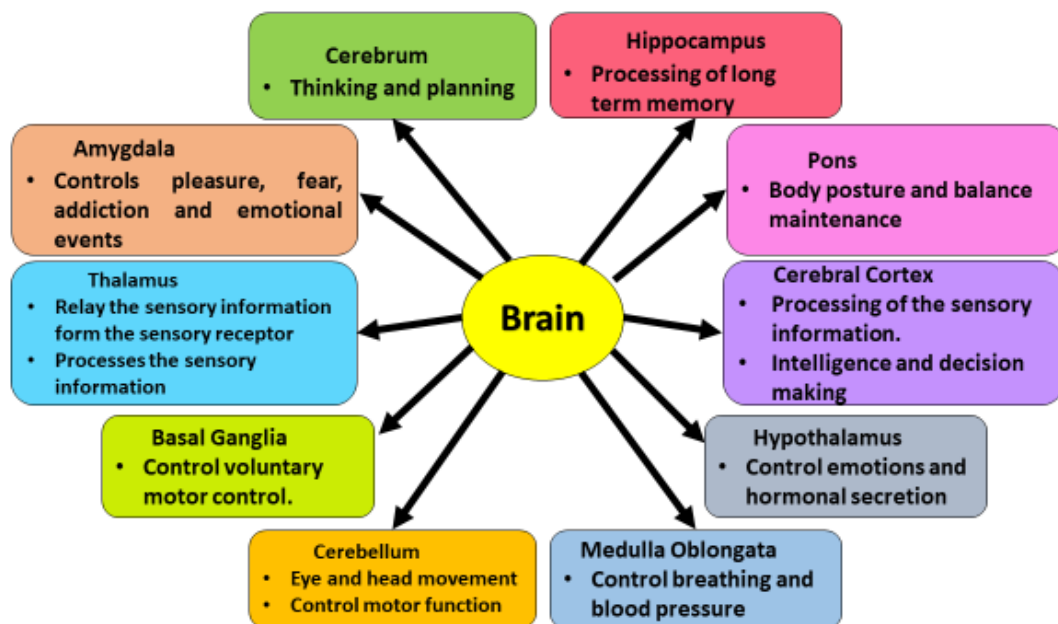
Brain

Cerebrum
• Thinking and planning

Hippocampus
• Processing of long term memory

Amygdala
• Controls pleasure, fear, addiction and emotional events

Pons
• Body posture and balance maintenance

Thalamus
• Relay the sensory information form the sensory receptor
• Processes the sensory information

Cerebral Cortex
• Processing of the sensory information.
• Intelligence and decision making

Basal Ganglia
• Control voluntary motor control.

Hypothalamus
• Control emotions and hormonal secretion

Cerebellum
• Eye and head movement
• Control motor function

Medulla Oblongata
• Control breathing and blood pressure